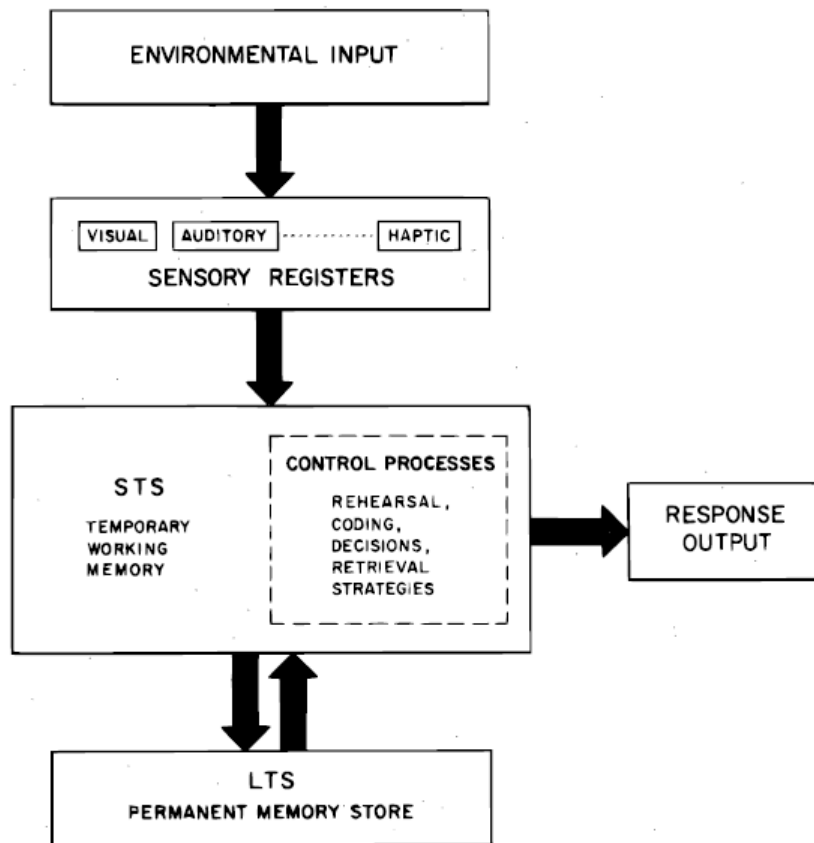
ENVIRONMENTAL INPUT

VISUAL AUDITORY HAPTIC

SENSORY REGISTERS

STS

TEMPORARY WORKING MEMORY

CONTROL PROCESSES

REHEARSAL, CODING, DECISIONS, RETRIEVAL STRATEGIES

RESPONSE OUTPUT

LTS

PERMANENT MEMORY STORE